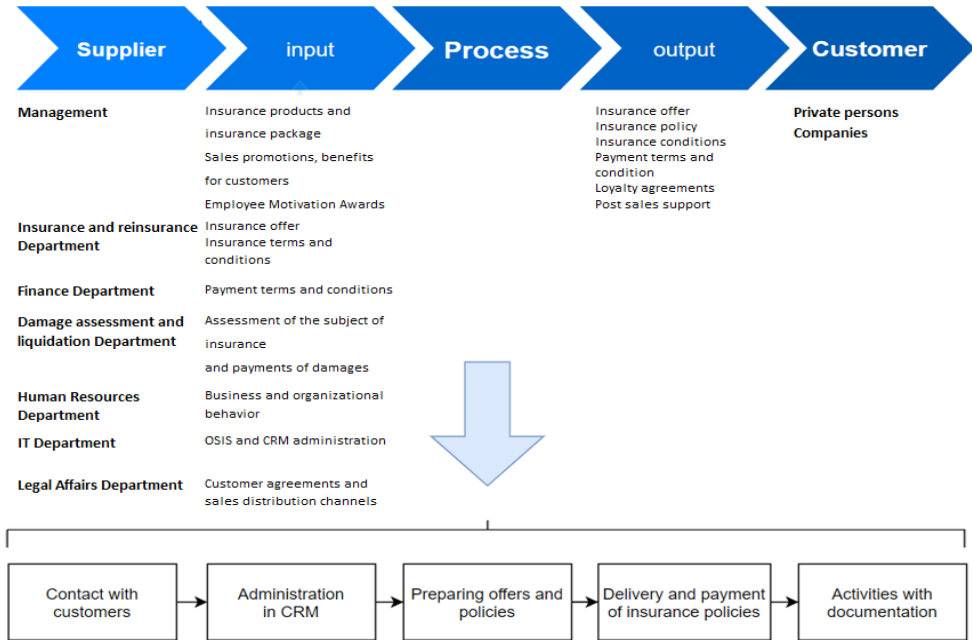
Supplier
input
Process
output
Customer

Management
Insurance products and insurance package
Sales promotions, benefits for customers
Employee Motivation Awards

Insurance and reinsurance Department
Insurance offer
Insurance terms and conditions

Finance Department
Payment terms and conditions

Damage assessment and liquidation Department
Assessment of the subject of insurance
and payments of damages

Human Resources Department
Business and organizational behavior

IT Department
OSIS and CRM administration

Legal Affairs Department
Customer agreements and sales distribution channels

Insurance offer
Insurance policy
Insurance conditions
Payment terms and condition
Loyalty agreements
Post sales support

Private persons
Companies

Contact with customers
Administration in CRM
Preparing offers and policies
Delivery and payment of insurance policies
Activities with documentation